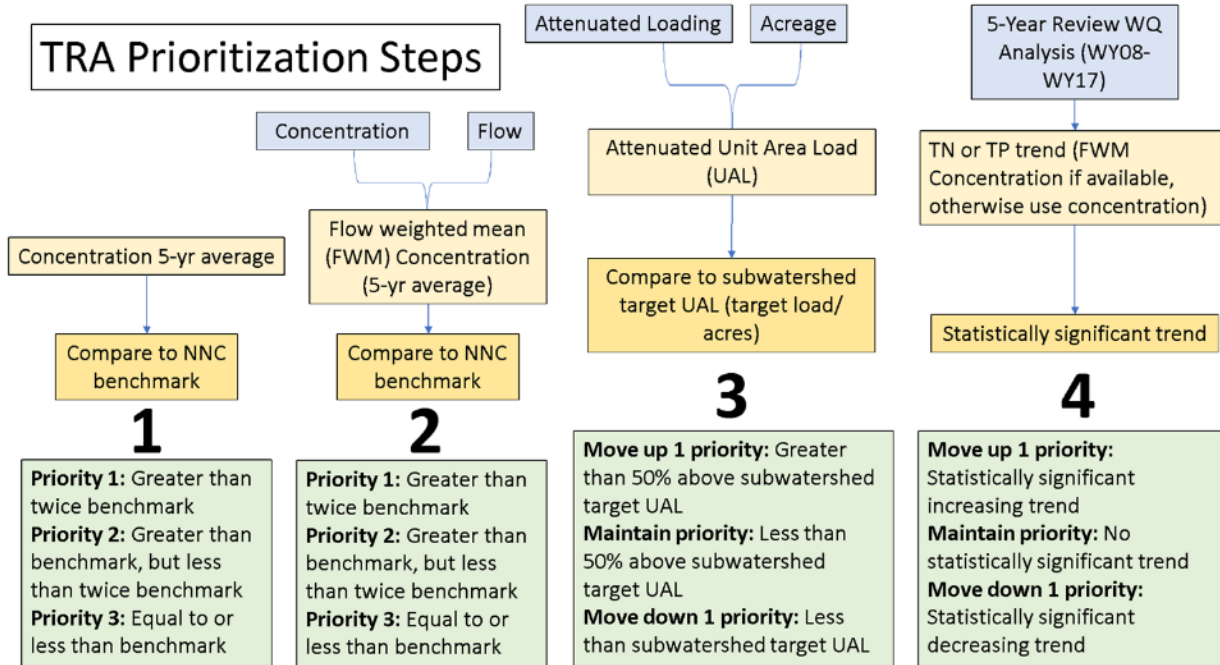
TRA Prioritization Steps

Concentration 5-yr average

Compare to NNC benchmark

1

**Priority 1:** Greater than twice benchmark
**Priority 2:** Greater than benchmark, but less than twice benchmark
**Priority 3:** Equal to or less than benchmark

Concentration

Flow

Flow weighted mean (FWM) Concentration (5-yr average)

Compare to NNC benchmark

2

**Priority 1:** Greater than twice benchmark
**Priority 2:** Greater than benchmark, but less than twice benchmark
**Priority 3:** Equal to or less than benchmark

Attenuated Loading

Acreage

Attenuated Unit Area Load (UAL)

Compare to subwatershed target UAL (target load/ acres)

3

**Move up 1 priority:** Greater than 50% above subwatershed target UAL
**Maintain priority:** Less than 50% above subwatershed target UAL
**Move down 1 priority:** Less than subwatershed target UAL

5-Year Review WQ Analysis (WY08-WY17)

TN or TP trend (FWM Concentration if available, otherwise use concentration)

Statistically significant trend

4

**Move up 1 priority:** Statistically significant increasing trend
**Maintain priority:** No statistically significant trend
**Move down 1 priority:** Statistically significant decreasing trend